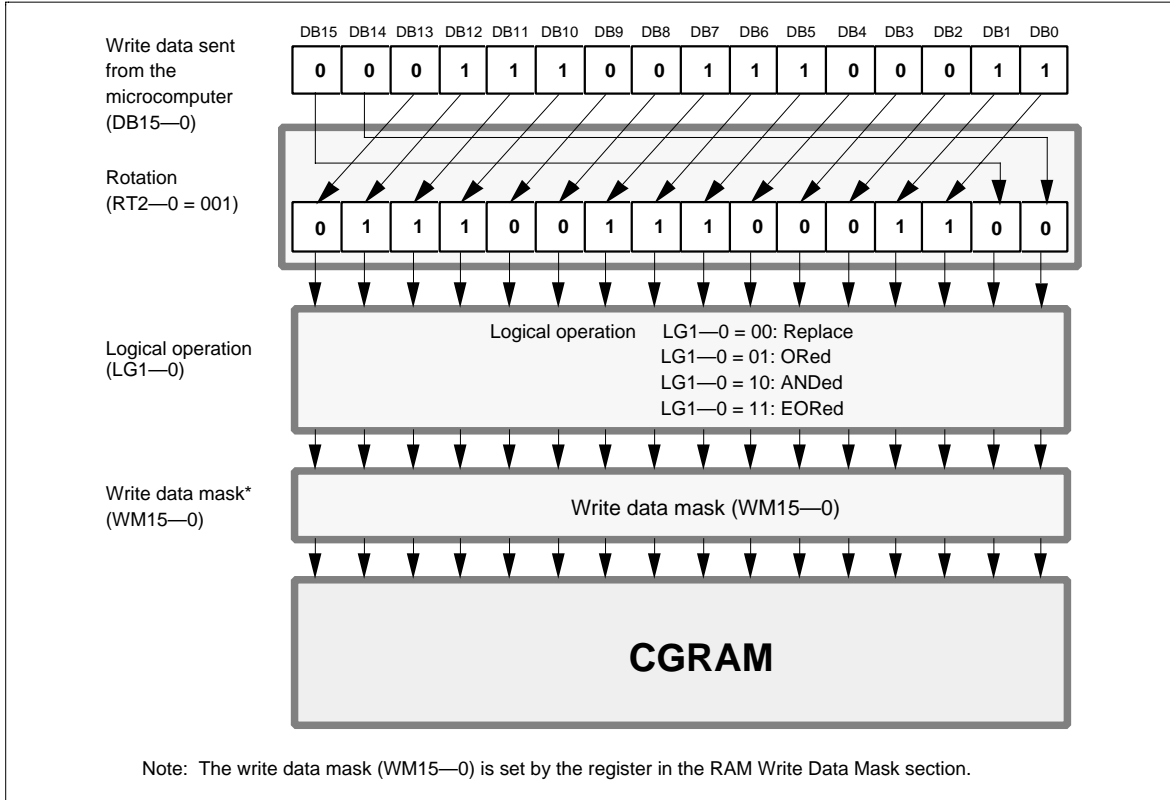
Write data sent from the microcomputer (DB15—0)

DB15 DB14 DB13 DB12 DB11 DB10 DB9 DB8 DB7 DB6 DB5 DB4 DB3 DB2 DB1 DB0

0 0 0 1 1 1 0 0 1 1 1 0 0 0 1 1

Rotation (RT2—0 = 001)

0 1 1 1 0 0 1 1 1 0 0 0 1 1 0 0

Logical operation (LG1—0)

Logical operation LG1—0 = 00: Replace
LG1—0 = 01: ORed
LG1—0 = 10: ANDed
LG1—0 = 11: EORed

Write data mask* (WM15—0)

Write data mask (WM15—0)

CGRAM

Note: The write data mask (WM15—0) is set by the register in the RAM Write Data Mask section.